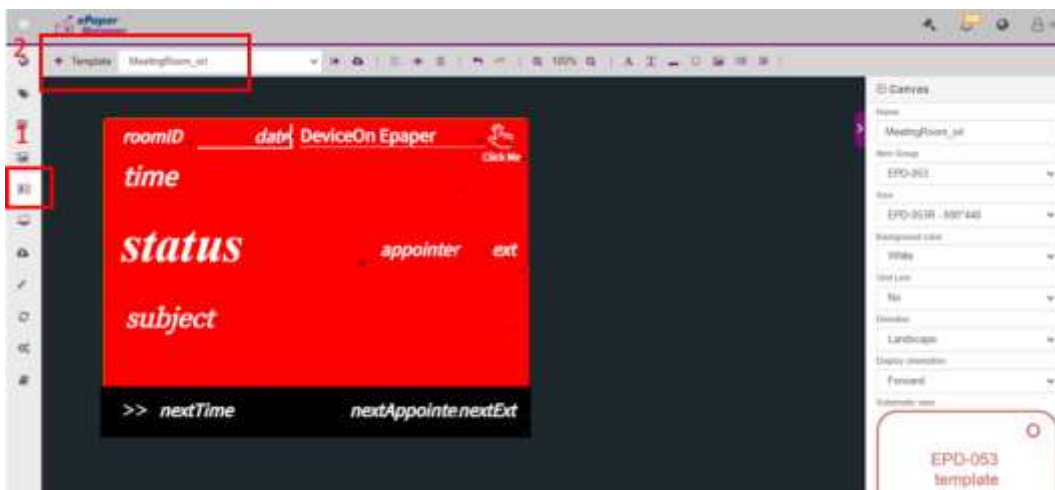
ePaper

2

+ Template MeetingRoom_ori

100%

1

roomID date DeviceOn Epaper

Click Me

time

status appointer ext

subject

>> nextTime nextAppointe nextExt

Canvas

Name

MeetingRoom_ori

Item Group

EPD-053

Size

EPD-053R - 800*480

Background color

White

Grid Line

No

Direction

Landscape

Display orientation

Forward

Schematic view

EPD-053 template